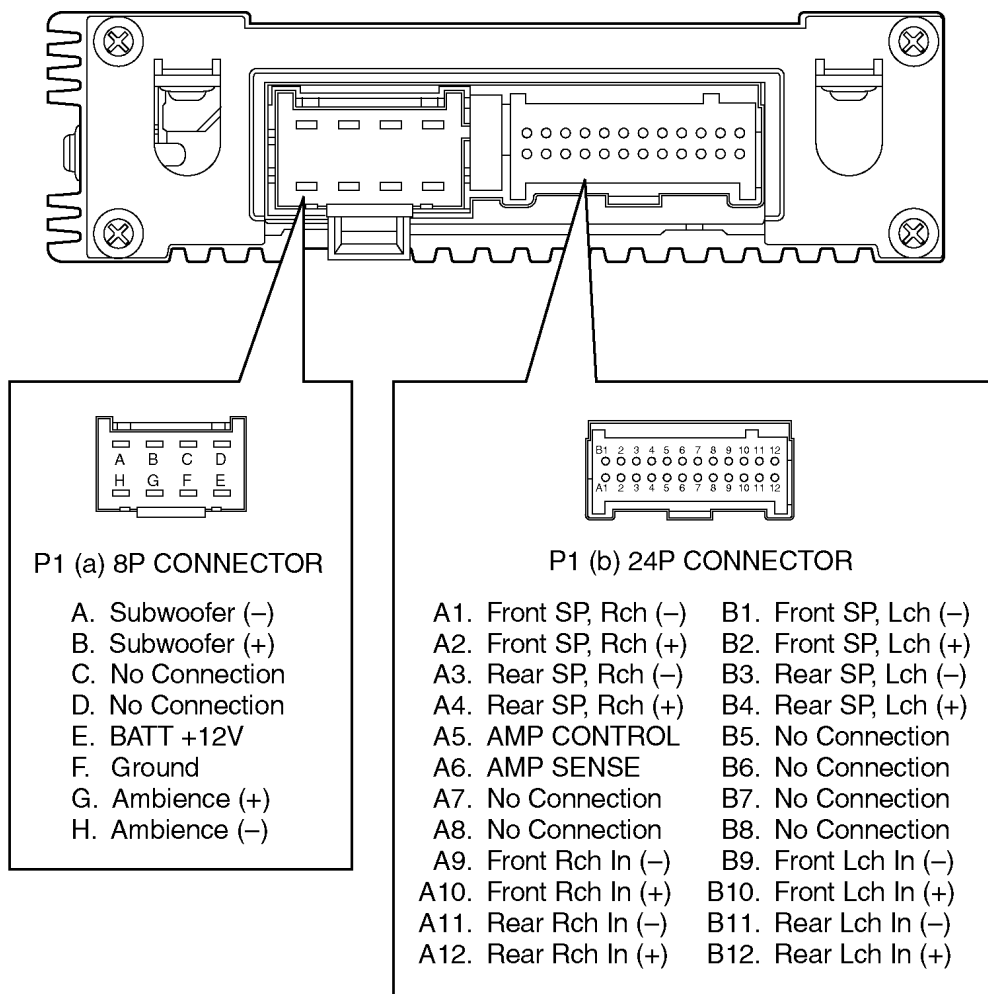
A B C D
H G F E

P1 (a) 8P CONNECTOR

A. Subwoofer (–)
B. Subwoofer (+)
C. No Connection
D. No Connection
E. BATT +12V
F. Ground
G. Ambience (+)
H. Ambience (–)

B1 2 3 4 5 6 7 8 9 10 11 12
A1 2 3 4 5 6 7 8 9 10 11 12

P1 (b) 24P CONNECTOR

A1. Front SP, Rch (–)
A2. Front SP, Rch (+)
A3. Rear SP, Rch (–)
A4. Rear SP, Rch (+)
A5. AMP CONTROL
A6. AMP SENSE
A7. No Connection
A8. No Connection
A9. Front Rch In (–)
A10. Front Rch In (+)
A11. Rear Rch In (–)
A12. Rear Rch In (+)

B1. Front SP, Lch (–)
B2. Front SP, Lch (+)
B3. Rear SP, Lch (–)
B4. Rear SP, Lch (+)
B5. No Connection
B6. No Connection
B7. No Connection
B8. No Connection
B9. Front Lch In (–)
B10. Front Lch In (+)
B11. Rear Lch In (–)
B12. Rear Lch In (+)